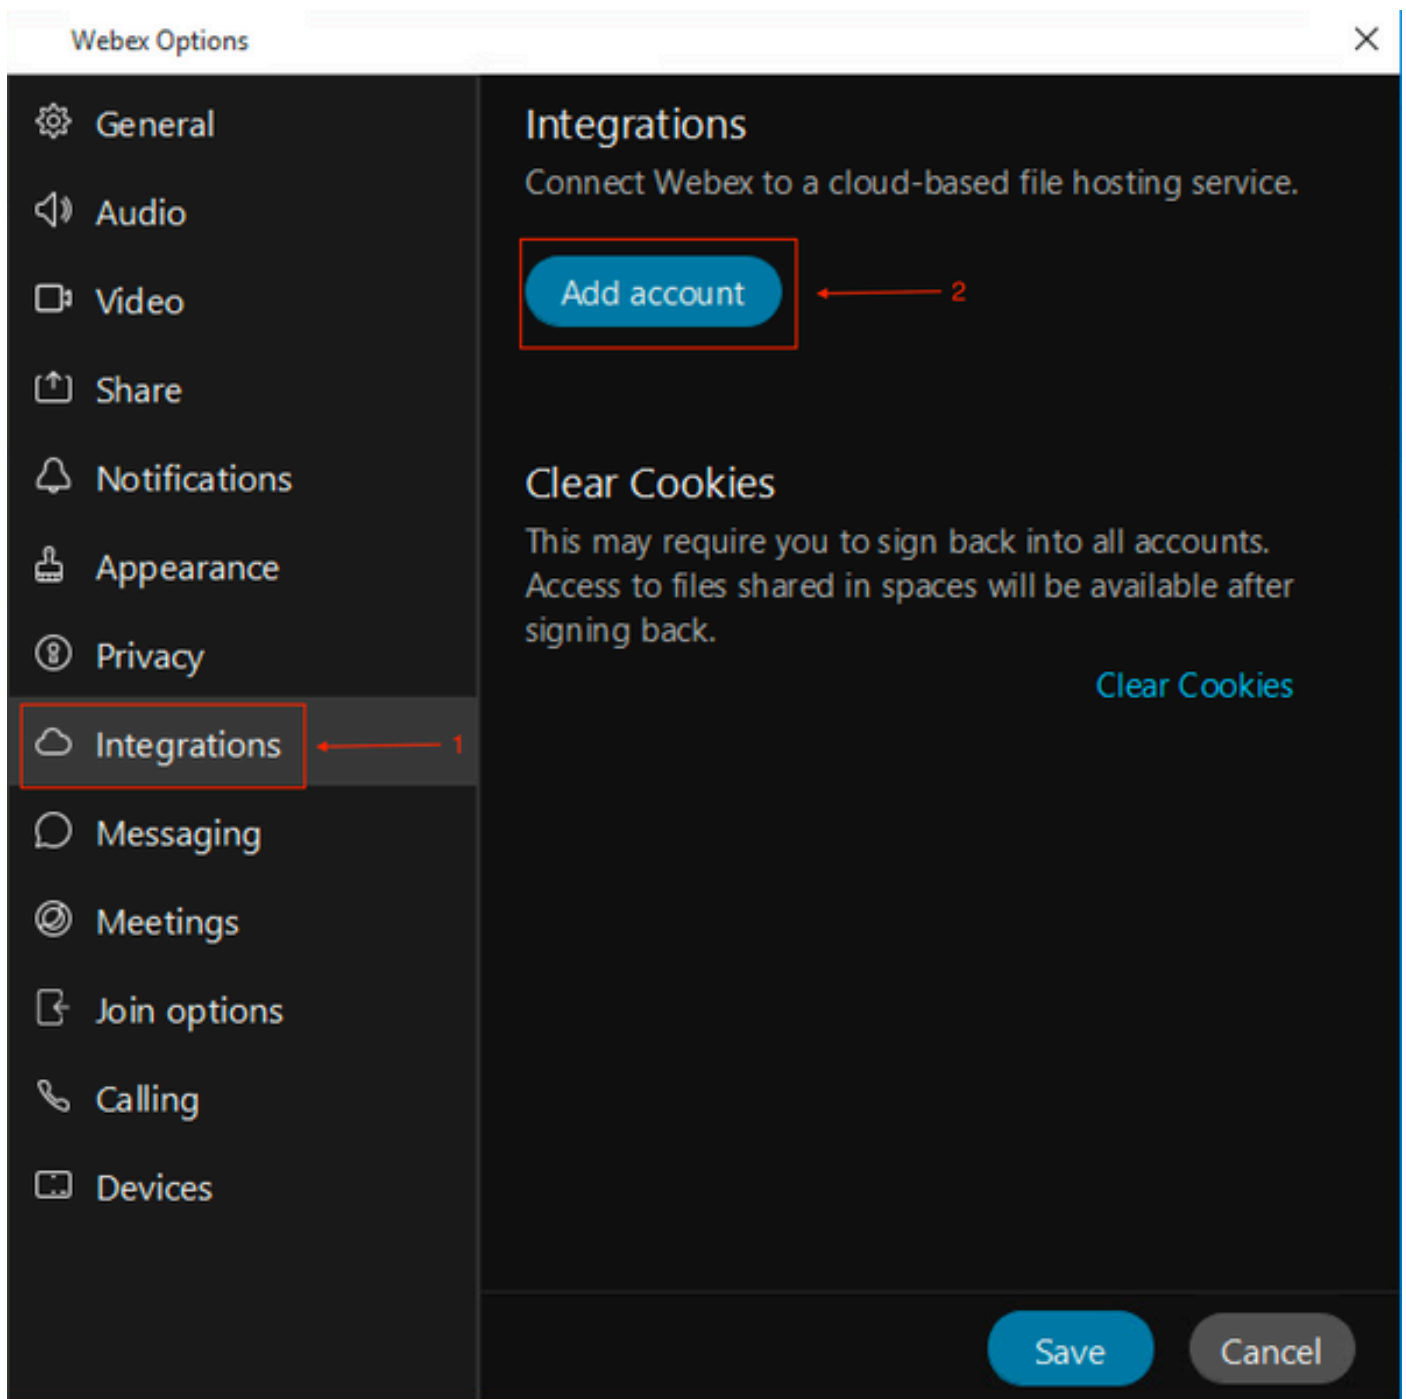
Webex Options

General
Audio
Video
Share
Notifications
Appearance
Privacy
Integrations
1
Messaging
Meetings
Join options
Calling
Devices

Integrations
Connect Webex to a cloud-based file hosting service.

Add account
2

Clear Cookies
This may require you to sign back into all accounts. Access to files shared in spaces will be available after signing back.

Clear Cookies

Save
Cancel